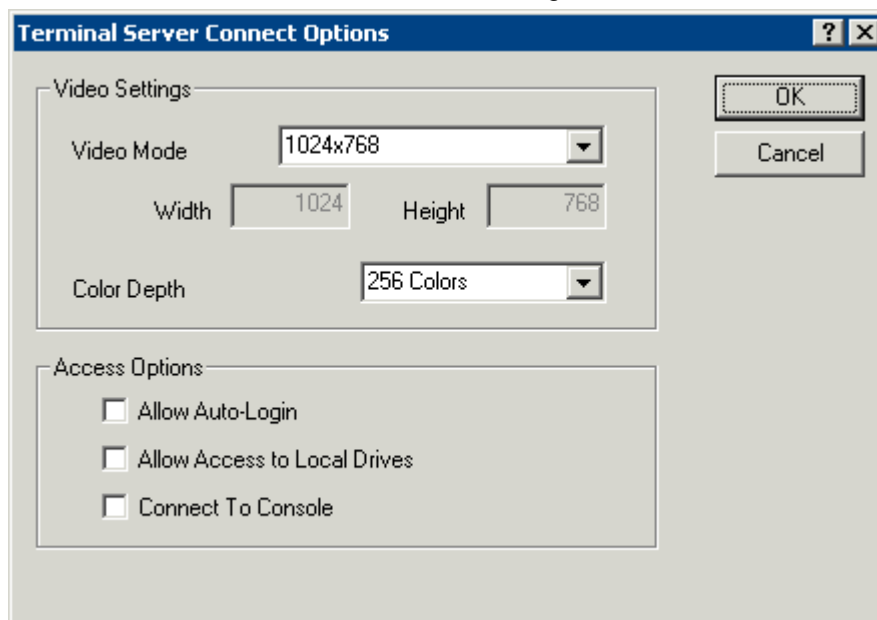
Terminal Server Connect Options

? X

Video Settings

Video Mode 1024x768

Width 1024 Height 768

Color Depth 256 Colors

OK

Cancel

Access Options

Allow Auto-Login

Allow Access to Local Drives

Connect To Console